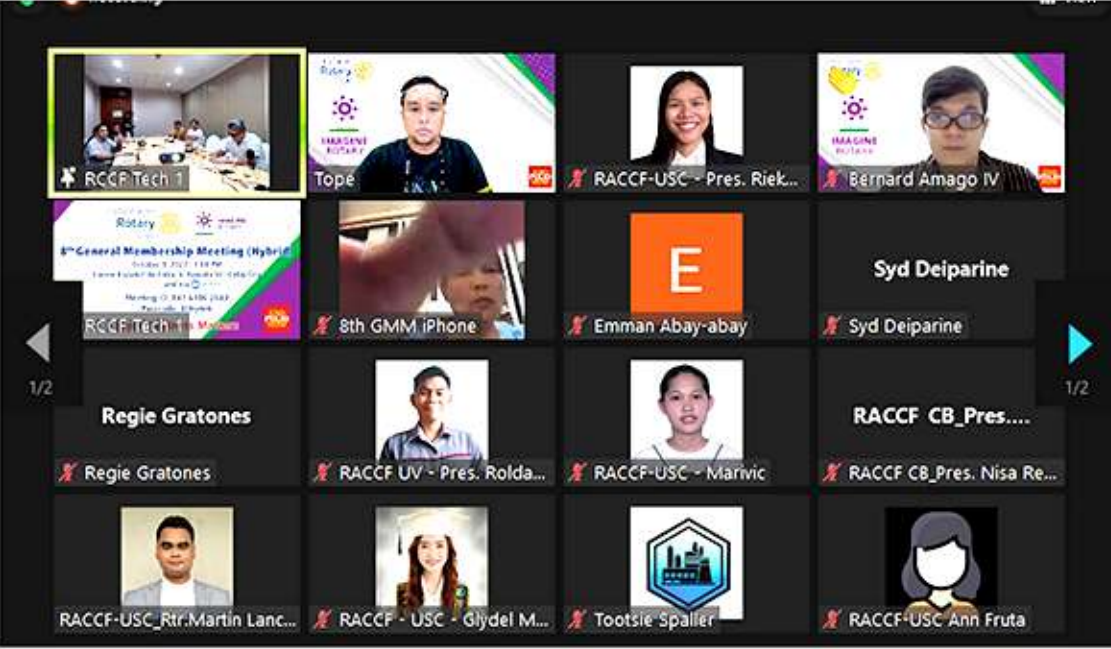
RCCF Tech 1

Rotary
IMAGINE ROTARY
Tope

RACCF-USC - Pres. Riek...

Rotary
IMAGINE ROTARY
Bernard Amago IV

Rotary
8th General Membership Meeting (Hybrid)
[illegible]
RCCF Tech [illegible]

8th GMM iPhone

E
Emman Abay-abay

Syd Deiparine
Syd Deiparine

1/2

1/2

Regie Gratones
Regie Gratones

RACCF UV - Pres. Rolda...

RACCF-USC - Marivic

RACCF CB_Pres....
RACCF CB_Pres. Nisa Re...

RACCF-USC_Rtr.Martin Lanc...

RACCF - USC - Glydel M...

Tootsie Spaller

RACCF-USC Ann Fruta